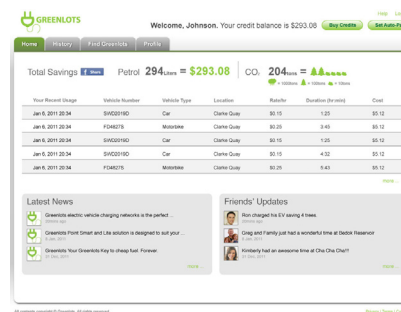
GREENLOTS

Help Lo

Welcome, Johnson. Your credit balance is $293.08

Buy Credits

Set Auto-F

Home

History

Find Greenlots

Profile

Total Savings

Share

Petrol $294_{Liters}$ = $293.08

$CO_2$ $204_{tons}$ =

= 1000tons = 100tons = 10tons

| Your Recent Usage | Vehicle Number | Vehicle Type | Location | Rate/hr | Duration (hr:min) | Cost |
|---|---|---|---|---|---|---|
| Jan 6, 2011 20:34 | SWD2019D | Car | Clarke Quay | $0.15 | 1:25 | $5.12 |
| Jan 6, 2011 20:34 | FO4827S | Motorbike | Clarke Quay | $0.25 | 3:45 | $5.12 |
| Jan 6, 2011 20:34 | SWD2019D | Car | Clarke Quay | $0.15 | 1:25 | $5.12 |
| Jan 6, 2011 20:34 | SWD2019D | Car | Clarke Quay | $0.15 | 4:32 | $5.12 |
| Jan 6, 2011 20:34 | FO4827S | Motorbike | Clarke Quay | $0.25 | 5:43 | $5.12 |

more ...

Latest News

Greenlots electric vehicle charging networks is the perfect ...
5 Jan, 2011

Greenlots Point Smart and Lite solution is designed to suit your ...
5 Jan, 2011

Greenlots: Your Greenlots Key to cheap fuel. Forever.
31 Dec, 2011

more ...

Friends' Updates

Ron charged his EV saving 4 trees.
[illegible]

Greg and Family just had a wonderful time at Bedok Reservoir
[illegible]

Kimberly had an awesome time at Cha Cha Cha!!!
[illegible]

more ...

All contents copyright © Greenlots. All rights reserved.

Privacy Terms Co